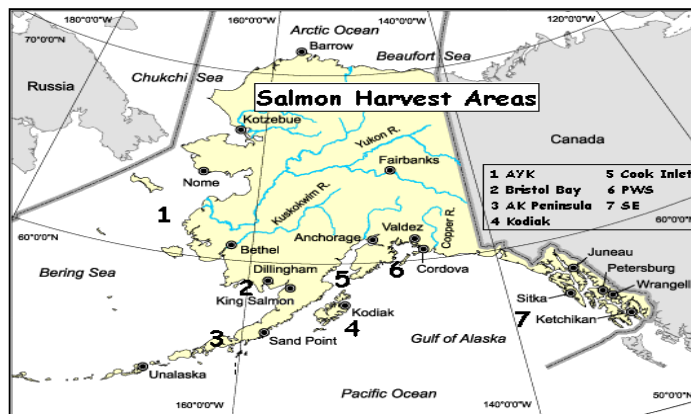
180°0'0"W
160°0'0"W
140°0'0"W
120°0'0"W
70°0'0"N
Arctic Ocean
Barrow
Beaufort Sea
Russia
Chukchi Sea
Salmon Harvest Areas
Kotzebue
Canada
Yukon R.
Fairbanks
Nome
Kuskokwim R.
1
60°0'0"N
Bethel
Anchorage
Valdez
Copper R.
6
Cordova
| 1 AYK | 5 Cook Inlet |
|---|---|
| 2 Bristol Bay | 6 PWS |
| 3 AK Peninsula | 7 SE |
| 4 Kodiak | |
60°0'0"N
Bering Sea
Dillingham
2
King Salmon
5
Kodiak
4
Juneau
Petersburg
Wrangell
Sitka
7
Ketchikan
3
Sand Point
Gulf of Alaska
Unalaska
Pacific Ocean
160°0'0"W
140°0'0"W
50°0'0"N